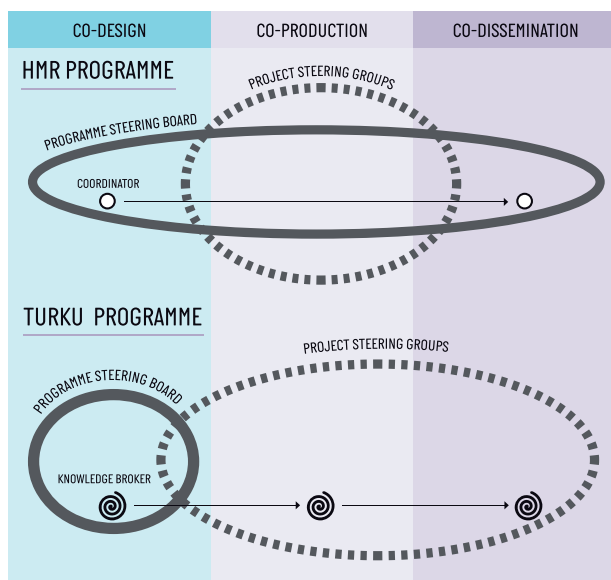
CO-DESIGN

CO-PRODUCTION

CO-DISSEMINATION

HMR PROGRAMME

PROJECT STEERING GROUPS

PROGRAMME STEERING BOARD

COORDINATOR

TURKU PROGRAMME

PROJECT STEERING GROUPS

PROGRAMME STEERING BOARD

KNOWLEDGE BROKER